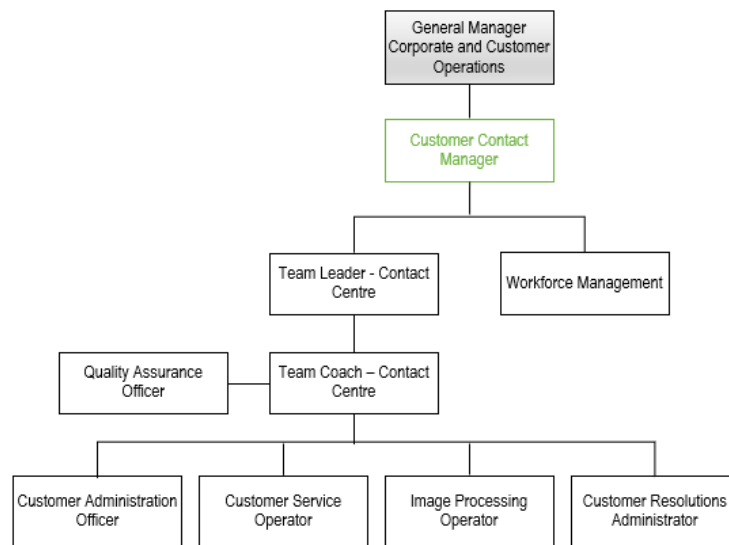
General Manager Corporate and Customer Operations

Customer Contact Manager

Team Leader - Contact Centre

Workforce Management

Quality Assurance Officer

Team Coach – Contact Centre

Customer Administration Officer

Customer Service Operator

Image Processing Operator

Customer Resolutions Administrator